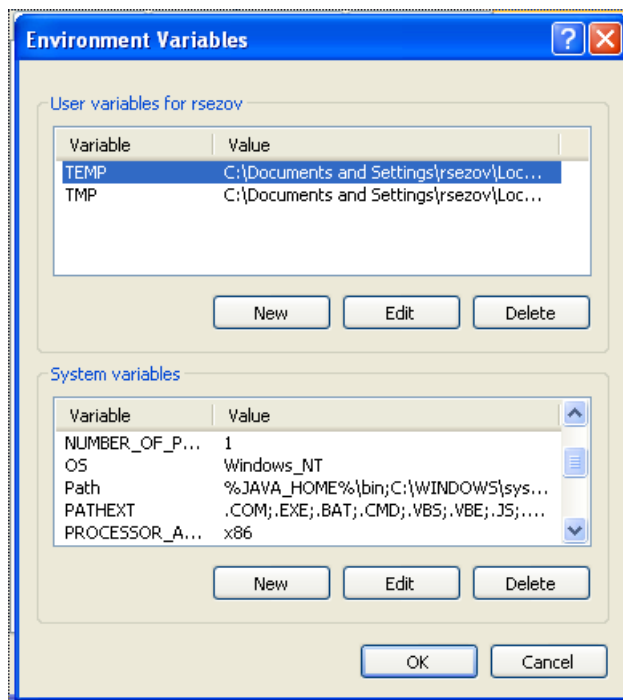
Environment Variables

User variables for rsezov

| Variable | Value |
|---|---|
| TEMP | C:\Documents and Settings\rsezov\Loc... |
| TMP | C:\Documents and Settings\rsezov\Loc... |

New Edit Delete

System variables

| Variable | Value |
|---|---|
| NUMBER_OF_P... | 1 |
| OS | Windows_NT |
| Path | %JAVA_HOME%\bin;C:\WINDOWS\sys... |
| PATHEXT | .COM;.EXE;.BAT;.CMD;.VBS;.VBE;.JS;.... |
| PROCESSOR_A... | x86 |

New Edit Delete

OK Cancel